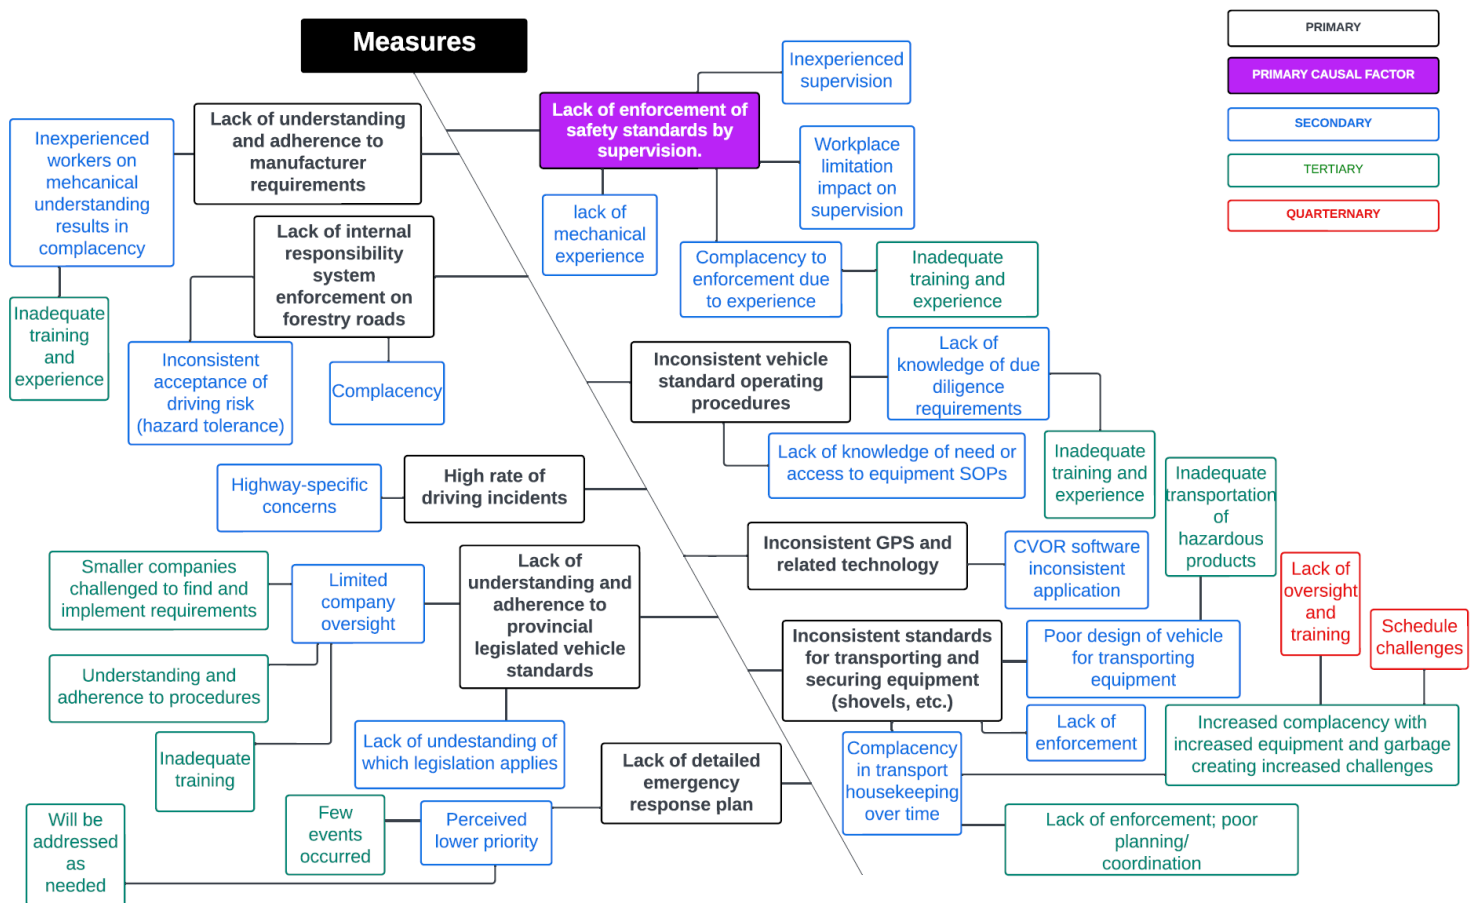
Measures

PRIMARY

PRIMARY CAUSAL FACTOR

SECONDARY

TERTIARY

QUARTERNARY

Lack of enforcement of safety standards by supervision.

Inexperienced supervision

Workplace limitation impact on supervision

lack of mechanical experience

Complacency to enforcement due to experience

Inadequate training and experience

Lack of understanding and adherence to manufacturer requirements

Inexperienced workers on mehcanical understanding results in complacency

Inadequate training and experience

Lack of internal responsibility system enforcement on forestry roads

Inconsistent acceptance of driving risk (hazard tolerance)

Complacency

Inconsistent vehicle standard operating procedures

Lack of knowledge of due diligence requirements

Lack of knowledge of need or access to equipment SOPs

Inadequate training and experience

Inadequate transportation of hazardous products

High rate of driving incidents

Highway-specific concerns

Inconsistent GPS and related technology

CVOR software inconsistent application

Lack of oversight and training

Schedule challenges

Smaller companies challenged to find and implement requirements

Limited company oversight

Lack of understanding and adherence to provincial legislated vehicle standards

Understanding and adherence to procedures

Inadequate training

Lack of undestanding of which legislation applies

Inconsistent standards for transporting and securing equipment (shovels, etc.)

Poor design of vehicle for transporting equipment

Lack of enforcement

Complacency in transport housekeeping over time

Increased complacency with increased equipment and garbage creating increased challenges

Lack of detailed emergency response plan

Perceived lower priority

Few events occurred

Will be addressed as needed

Lack of enforcement; poor planning/ coordination